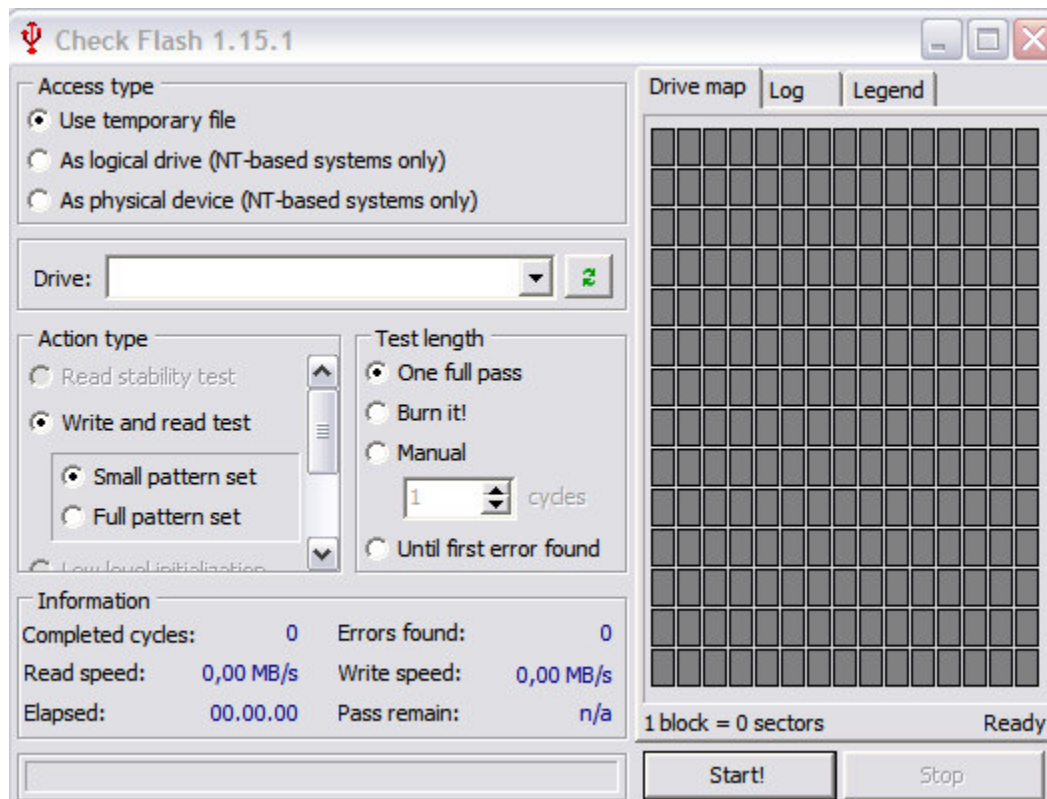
Check Flash 1.15.1

Access type
Use temporary file
As logical drive (NT-based systems only)
As physical device (NT-based systems only)

Drive:

Action type
Read stability test
Write and read test
Small pattern set
Full pattern set
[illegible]

Test length
One full pass
Burn it!
Manual
1 cycles
Until first error found

Information
Completed cycles: 0
Errors found: 0
Read speed: 0,00 MB/s
Write speed: 0,00 MB/s
Elapsed: 00.00.00
Pass remain: n/a

Drive map | Log | Legend

1 block = 0 sectors
Ready

Start!
Stop